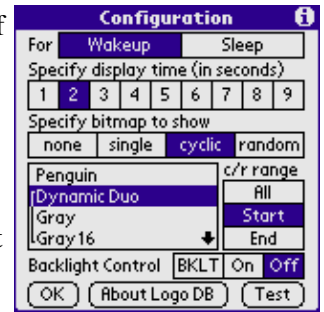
Configuration

For Wakeup Sleep

Specify display time (in seconds)

1 2 3 4 5 6 7 8 9

Specify bitmap to show

none single cyclic random

Penguin
Dynamic Duo
Gray
Gray 16

c/r range
All
Start
End

Backlight Control BKLT On Off

OK About Logo DB Test